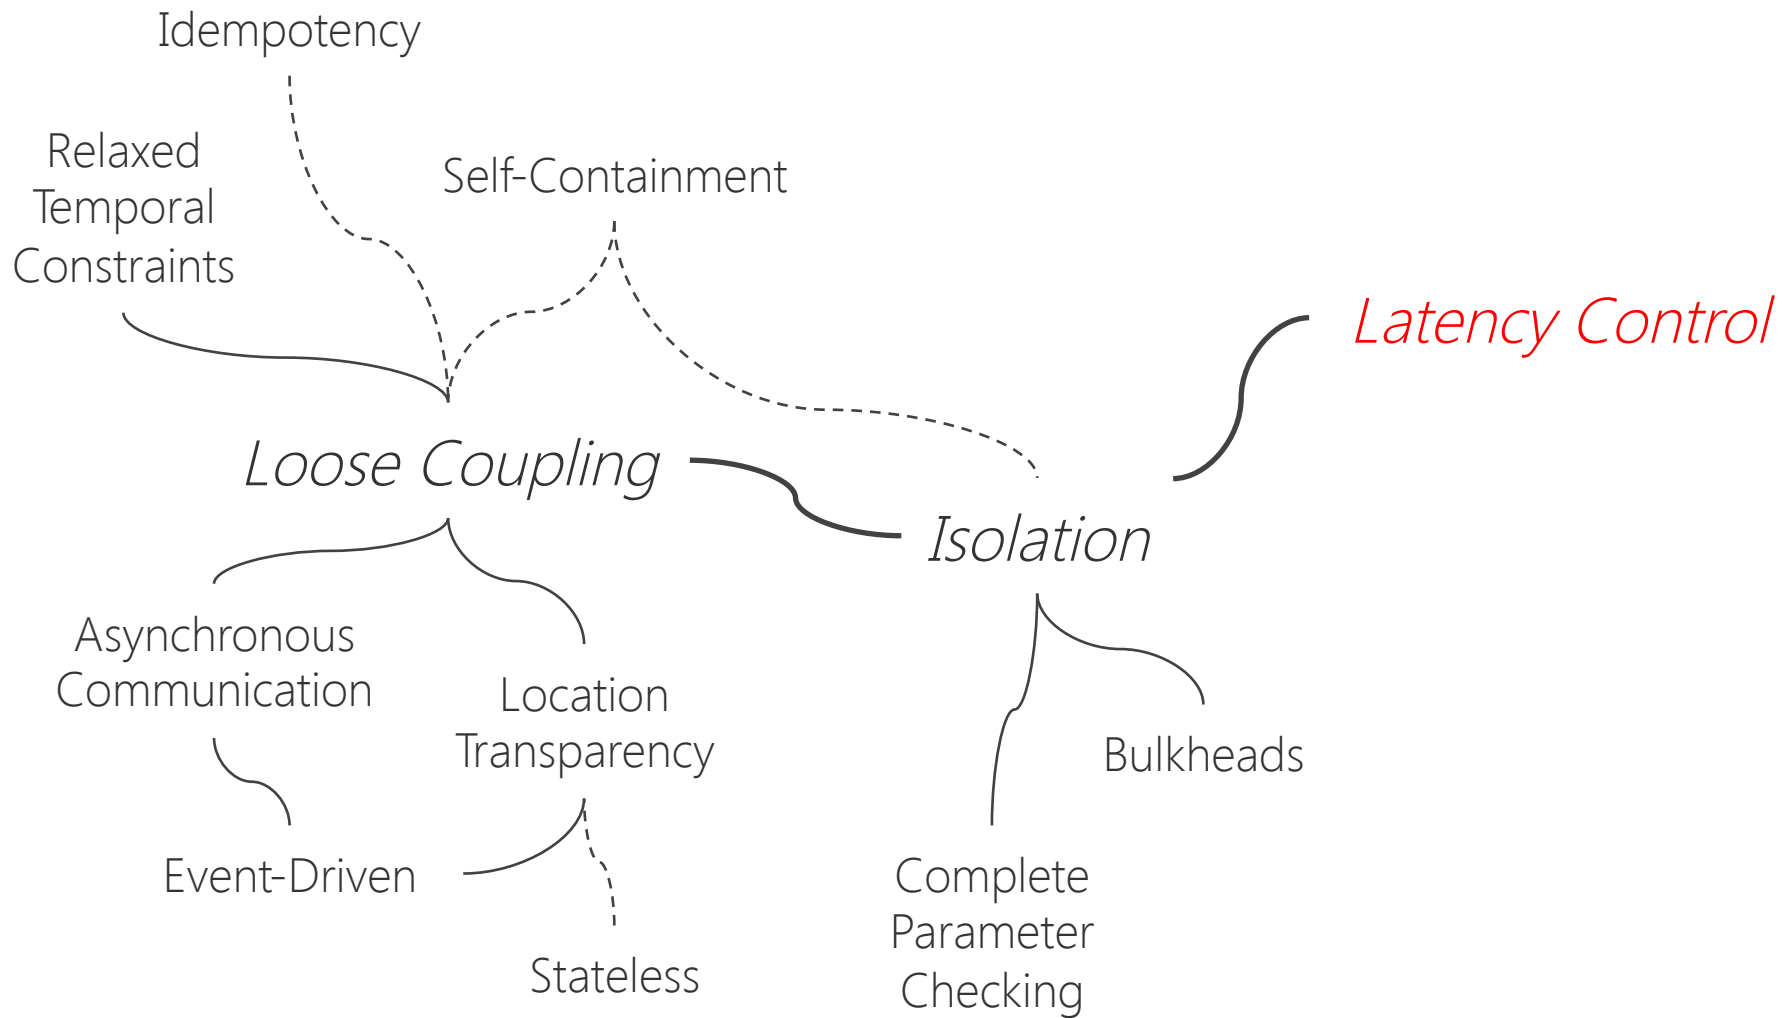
Idempotency

Relaxed Temporal Constraints

Self-Containment

Latency Control

Loose Coupling

Isolation

Asynchronous Communication

Location Transparency

Bulkheads

Event-Driven

Stateless

Complete Parameter Checking